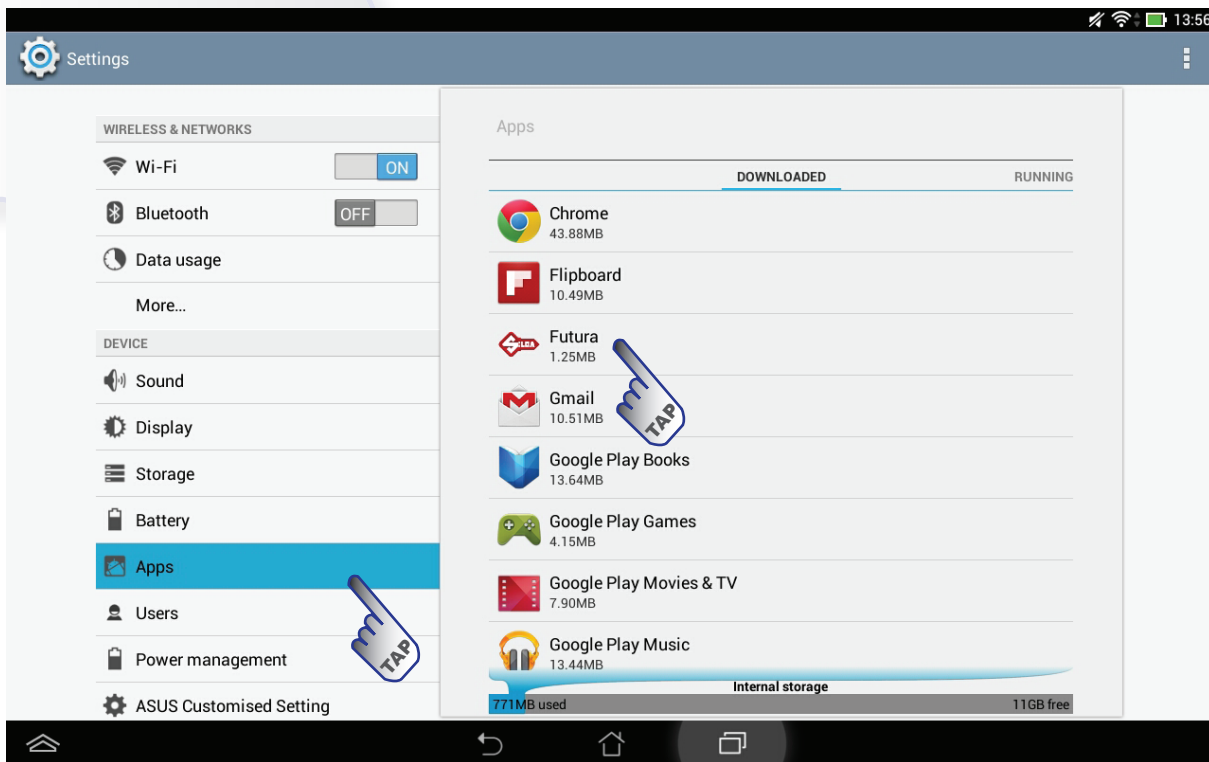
13:56

Settings

WIRELESS & NETWORKS

Wi-Fi ON

Bluetooth OFF

Data usage

More...

DEVICE

Sound

Display

Storage

Battery

Apps

Users

Power management

ASUS Customised Setting

Apps

DOWNLOADED

RUNNING

Chrome
43.88MB

Flipboard
10.49MB

Futura
1.25MB

Gmail
10.51MB

Google Play Books
13.64MB

Google Play Games
4.15MB

Google Play Movies & TV
7.90MB

Google Play Music
13.44MB

Internal storage

771MB used

11GB free

TAP

TAP